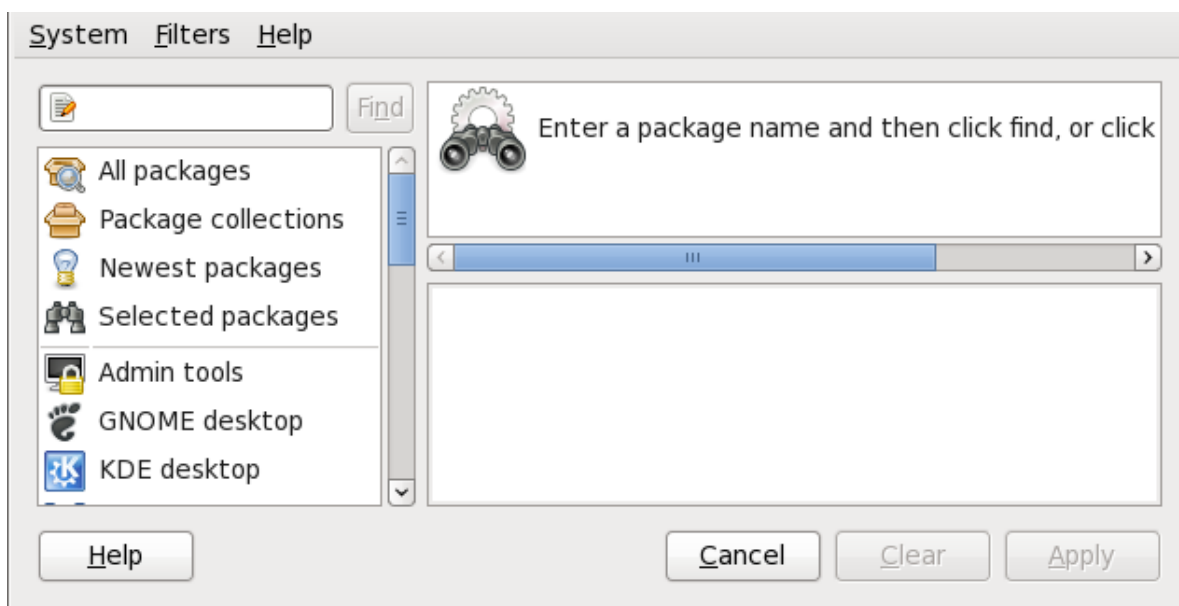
System Filters Help

Find

All packages
Package collections
Newest packages
Selected packages
Admin tools
GNOME desktop
KDE desktop

Enter a package name and then click find, or click

Help

Cancel

Clear

Apply